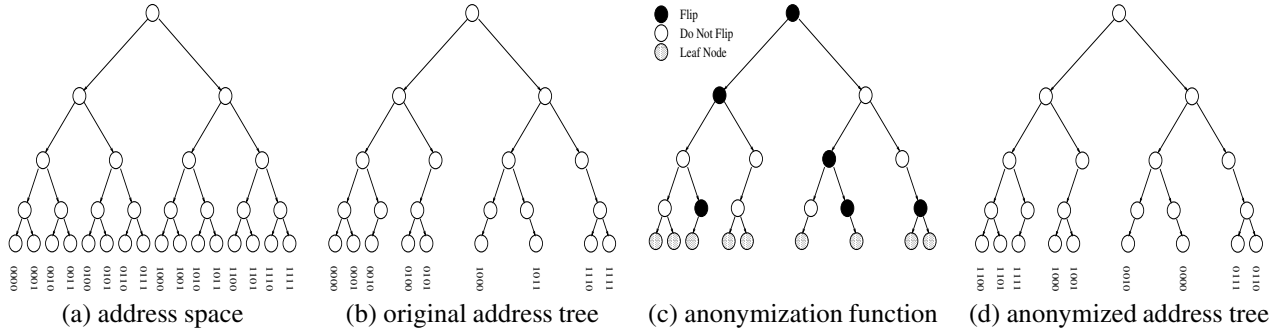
Flip
Do Not Flip
Leaf Node

0000 0001 0010 0011 0100 0101 0110 0111 1000 1001 1010 1011 1100 1101 1110 1111

(a) address space

0000 0001 0010 0100 0101 1000 1011 1110 1111

(b) original address tree

(c) anonymization function

0011 0111 1110 0001 1001 0100 0000 1110 0110

(d) anonymized address tree